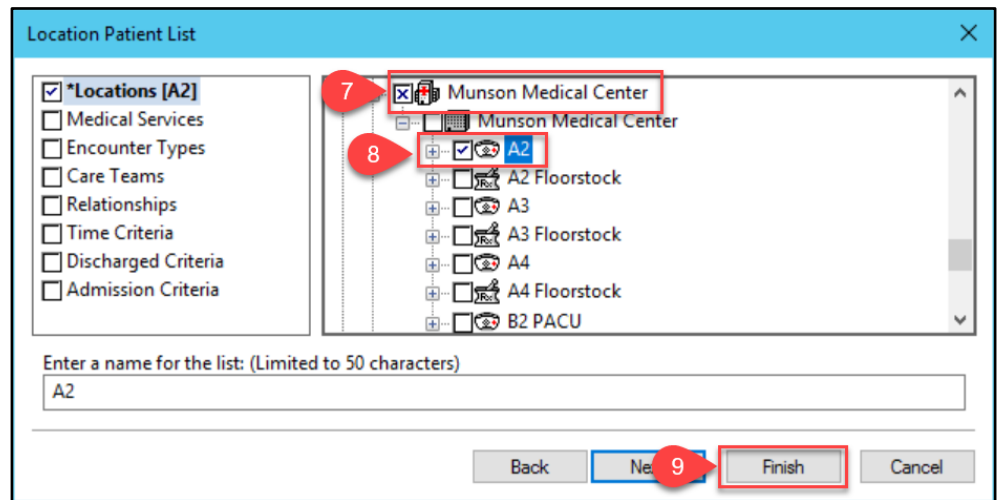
Location Patient List

*Locations [A2]
Medical Services
Encounter Types
Care Teams
Relationships
Time Criteria
Discharged Criteria
Admission Criteria

7
Munson Medical Center
Munson Medical Center
8
A2
A2 Floorstock
A3
A3 Floorstock
A4
A4 Floorstock
B2 PACU

Enter a name for the list: (Limited to 50 characters)
A2

Back
Ne
9
Finish
Cancel